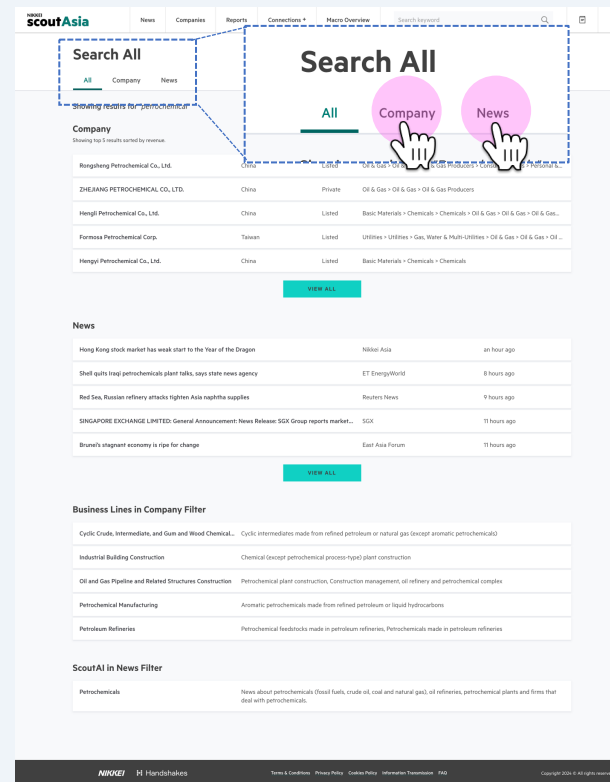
NIKKEI scoutAsia

News Companies Reports Connections Macro Overview Search keyword

Search All

All Company News

Showing results for "petrochemical"

Search All

All Company News

Company

Showing top 5 results sorted by revenue.

| | | | |
|---|---|---|---|
| Rongsheng Petrochemical Co., Ltd. | China | Listed | Oil & Gas > Oil & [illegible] Gas Producers > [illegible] > Personal &... |
| ZHEJIANG PETROCHEMICAL CO., LTD. | China | Private | Oil & Gas > Oil & Gas > Oil & Gas Producers |
| Hengli Petrochemical Co., Ltd. | China | Listed | Basic Materials > Chemicals > Chemicals > Oil & Gas > Oil & Gas > Oil & Gas... |
| Formosa Petrochemical Corp. | Taiwan | Listed | Utilities > Utilities > Gas, Water & Multi-Utilities > Oil & Gas > Oil & Gas > Oil ... |
| Hengyi Petrochemical Co., Ltd. | China | Listed | Basic Materials > Chemicals > Chemicals |

VIEW ALL

News

| | | |
|---|---|---|
| Hong Kong stock market has weak start to the Year of the Dragon | Nikkei Asia | an hour ago |
| Shell quits Iraqi petrochemicals plant talks, says state news agency | ET EnergyWorld | 8 hours ago |
| Red Sea, Russian refinery attacks tighten Asia naphtha supplies | Reuters News | 9 hours ago |
| SINGAPORE EXCHANGE LIMITED: General Announcement: News Release: SGX Group reports market... | SGX | 11 hours ago |
| Brunei's stagnant economy is ripe for change | East Asia Forum | 11 hours ago |

VIEW ALL

Business Lines in Company Filter

| | |
|---|---|
| Cyclic Crude, Intermediate, and Gum and Wood Chemical... | Cyclic intermediates made from refined petroleum or natural gas (except aromatic petrochemicals) |
| Industrial Building Construction | Chemical (except petrochemical process-type) plant construction |
| Oil and Gas Pipeline and Related Structures Construction | Petrochemical plant construction, Construction management, oil refinery and petrochemical complex |
| Petrochemical Manufacturing | Aromatic petrochemicals made from refined petroleum or liquid hydrocarbons |
| Petroleum Refineries | Petrochemical feedstocks made in petroleum refineries, Petrochemicals made in petroleum refineries |

ScoutAI in News Filter

| | |
|---|---|
| Petrochemicals | News about petrochemicals (fossil fuels, crude oil, coal and natural gas), oil refineries, petrochemical plants and firms that deal with petrochemicals. |

NIKKEI Handshakes

Terms & Conditions Privacy Policy Cookies Policy Information Transmission FAQ

Copyright 2024 © All rights reserved